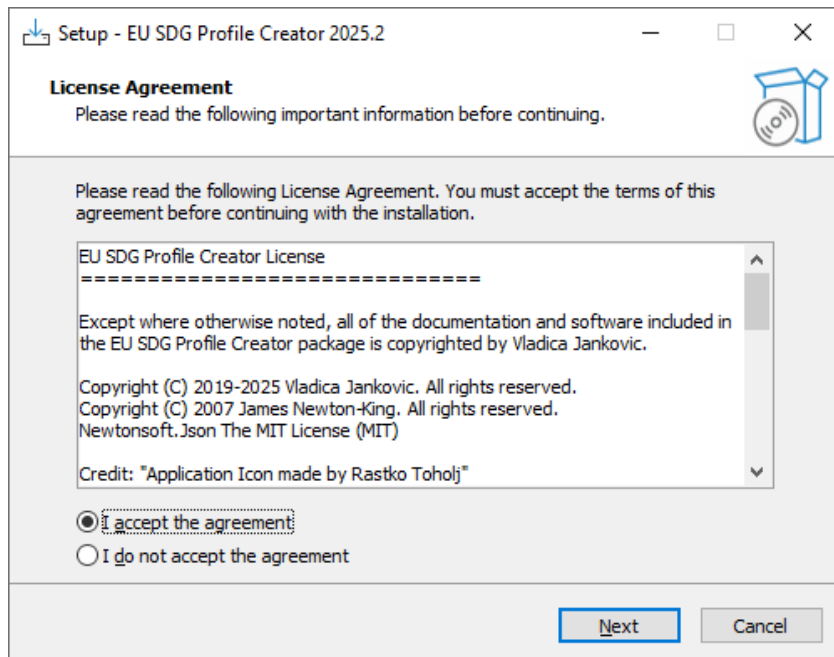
Setup - EU SDG Profile Creator 2025.2

License Agreement
Please read the following important information before continuing.

Please read the following License Agreement. You must accept the terms of this agreement before continuing with the installation.

EU SDG Profile Creator License
==============================

Except where otherwise noted, all of the documentation and software included in the EU SDG Profile Creator package is copyrighted by Vladica Jankovic.

Copyright (C) 2019-2025 Vladica Jankovic. All rights reserved.
Copyright (C) 2007 James Newton-King. All rights reserved.
Newtonsoft.Json The MIT License (MIT)

Credit: "Application Icon made by Rastko Toholj"

I accept the agreement
I do not accept the agreement

Next
Cancel